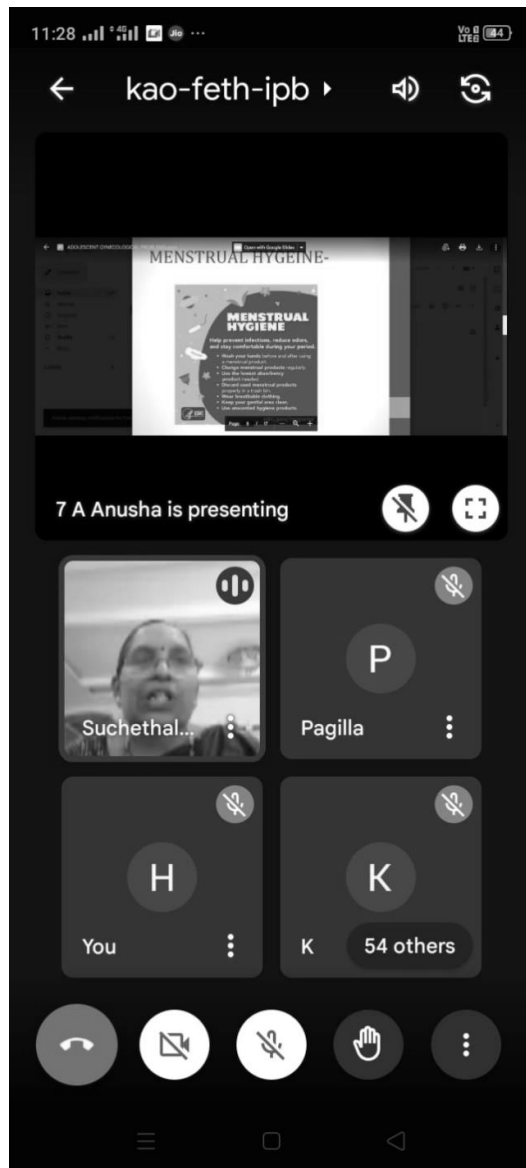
11:28 Jio ···

Vo LTE 84

kao-feth-ipb ▸

ADOLESCENT GYNECOLOGICAL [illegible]

Open with Google Slides

MENSTRUAL HYGEINE-

MENSTRUAL HYGIENE

Help prevent infections, reduce odors, and stay comfortable during your period.

• Wash your hands before and after using a menstrual product.
• Change menstrual products regularly.
• Use the lowest absorbency product needed.
• Discard used menstrual products properly in a trash bin.
• Wear breathable clothing.
• Keep your genital area clean.
• Use unscented hygiene products.

CDC

Page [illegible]

7 A Anusha is presenting

Suchethal...

P

Pagilla

H

You

K

K

54 others